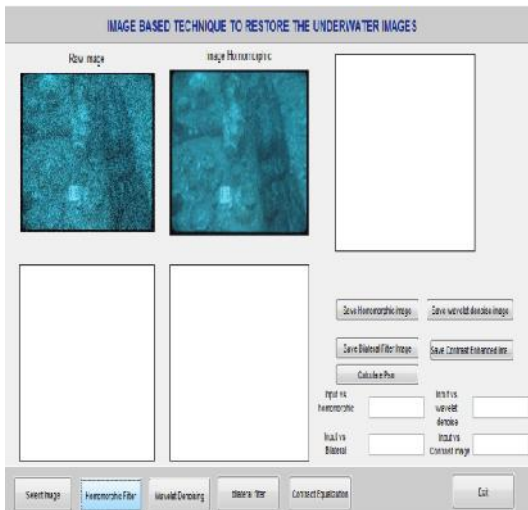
IMAGE BASED TECHNIQUE TO RESTORE THE UNDERWATER IMAGES

Raw image

image Homomorphic

Save Homomorphic image

Save wavelet denoise image

Save Bilateral Filter Image

Save Contrast Enhanced Ima

Calculate Psnr

Input vs homomorphic

Input vs wavelet denoise

Input vs Bilateral

Input vs Contrast image

Select Image

Homomorphic Filter

Wavelet Denoising

Bilateral filter

Contrast Equalization

Exit